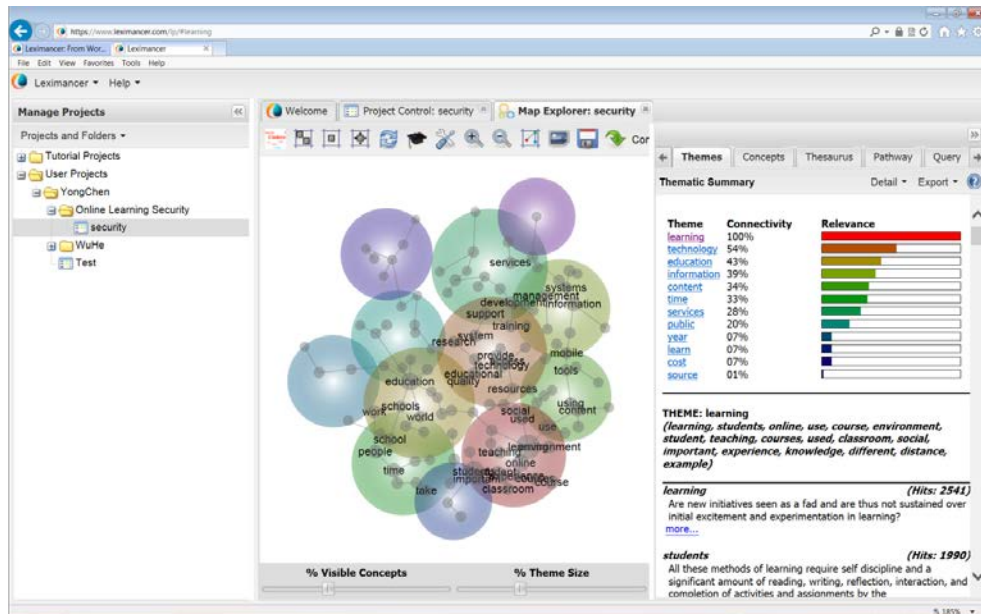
https://www.leximancer.com/lp/#learning

Leximancer: From Wor... Leximancer

File Edit View Favorites Tools Help

Leximancer ▾ Help ▾

Manage Projects

Projects and Folders ▾

Tutorial Projects
User Projects
YongChen
Online Learning Security
security
WuHe
Test

Welcome | Project Control: security | Map Explorer: security

Cor

services
systems
management
development
information
support
training
research
system
mobile
provide
process
technology
educational
quality
tools
education
resources
schools
world
work
using
content
social
used
use
school
people
learning
environment
teaching
time
online
students
important
course
classroom
take

% Visible Concepts | % Theme Size

Themes | Concepts | Thesaurus | Pathway | Query

Thematic Summary | Detail ▾ | Export ▾

| Theme | Connectivity | Relevance |
|---|---|---|
| learning | 100% | |
| technology | 54% | |
| education | 43% | |
| information | 39% | |
| content | 34% | |
| time | 33% | |
| services | 28% | |
| public | 20% | |
| year | 07% | |
| learn | 07% | |
| cost | 07% | |
| source | 01% | |

THEME: learning
(learning, students, online, use, course, environment, student, teaching, courses, used, classroom, social, important, experience, knowledge, different, distance, example)

learning (Hits: 2541)
Are new initiatives seen as a fad and are thus not sustained over initial excitement and experimentation in learning?
more...

students (Hits: 1990)
All these methods of learning require self discipline and a significant amount of reading, writing, reflection, interaction, and completion of activities and assignments by the

185%